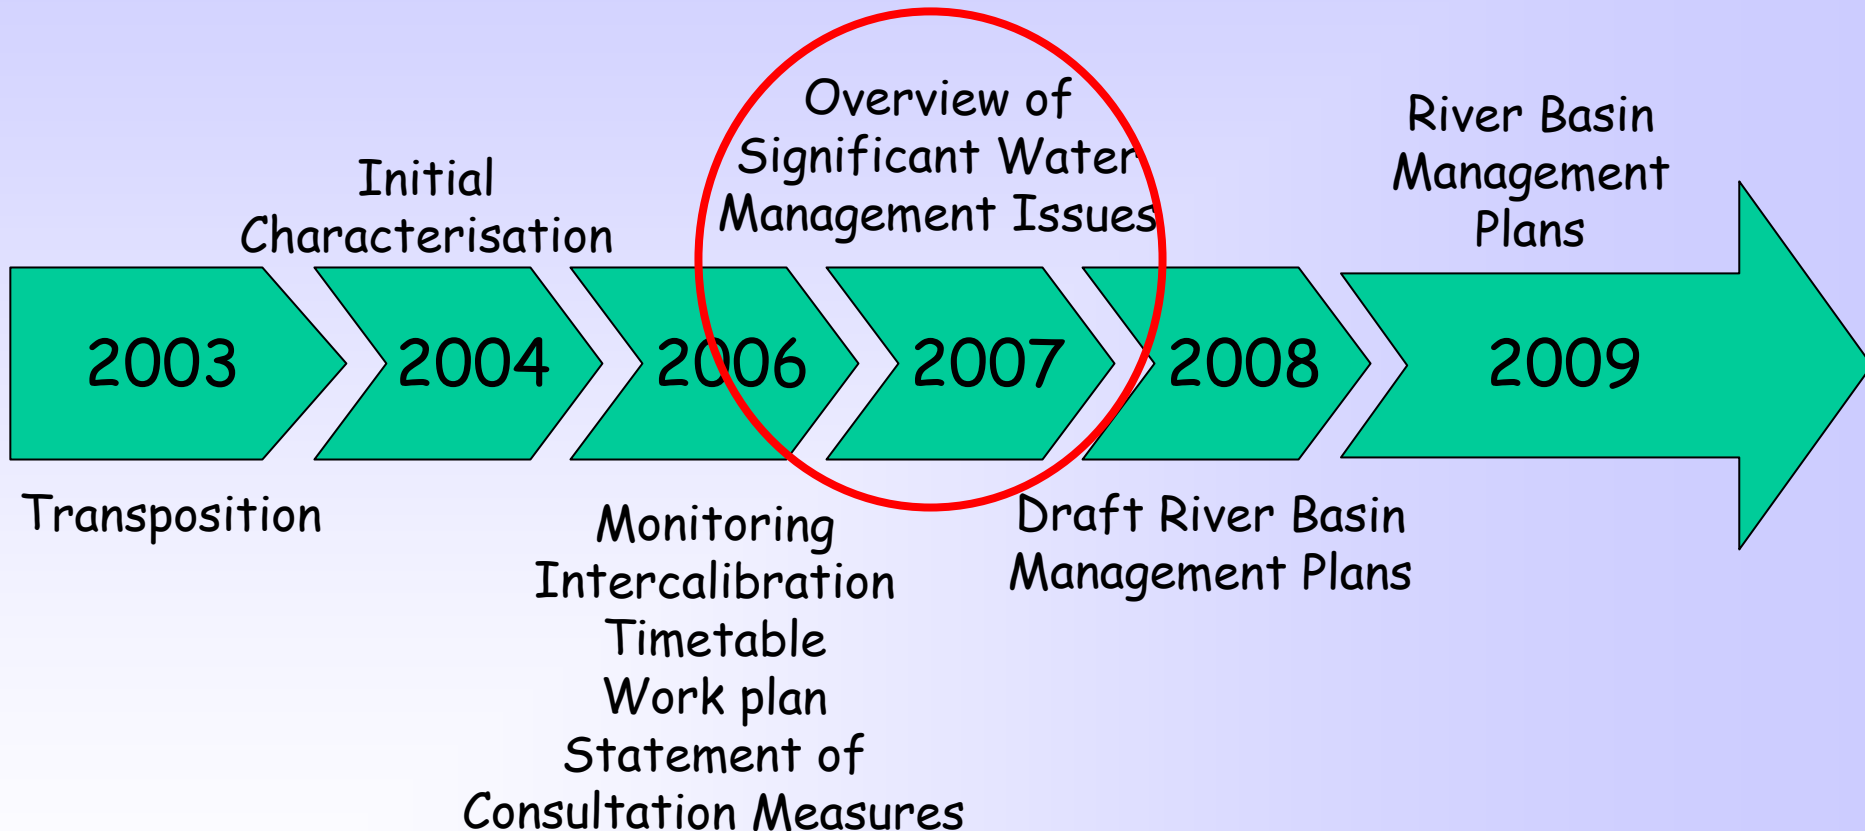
Initial Characterisation

Overview of Significant Water Management Issues

River Basin Management Plans

2003

2004

2006

2007

2008

2009

Transposition

Monitoring
Intercalibration
Timetable
Work plan
Statement of
Consultation Measures

Draft River Basin Management Plans